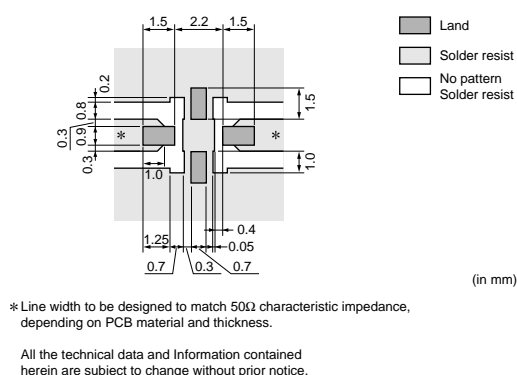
1.5
2.2
1.5
0.2
0.8
0.3
0.9
0.3
*
*
1.0
1.5
1.0
0.4
1.25
0.05
0.7
0.3
0.7

Land
Solder resist
No pattern
Solder resist

(in mm)

*Line width to be designed to match 50Ω characteristic impedance, depending on PCB material and thickness.

All the technical data and Information contained herein are subject to change without prior notice.